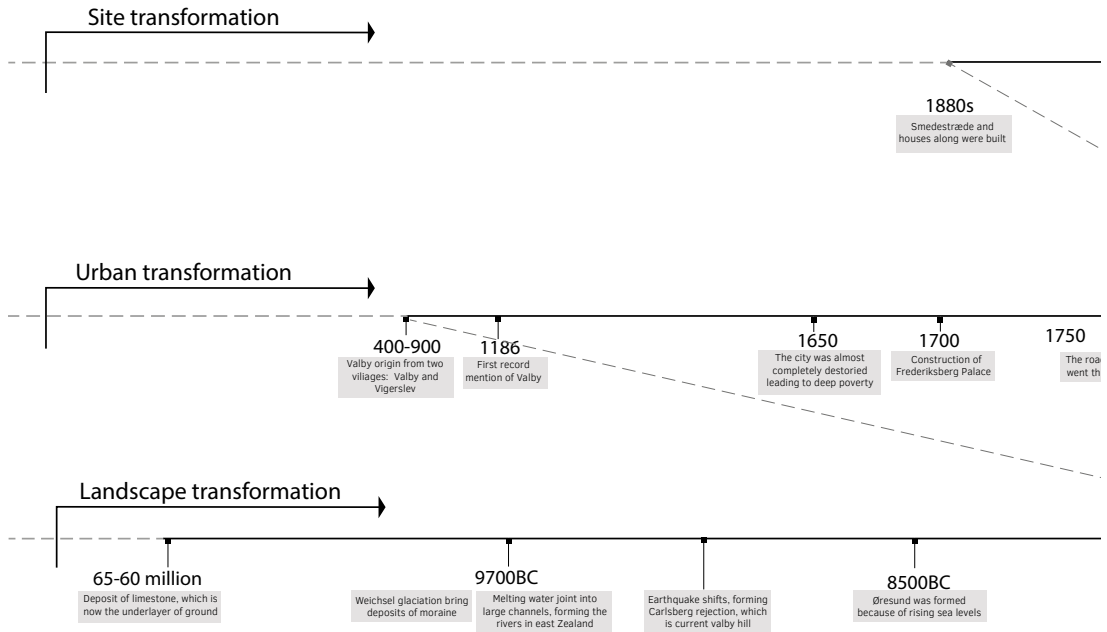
Site transformation

1880s
Smedestræde and houses along were built

Urban transformation

400-900
Valby origin from two viliages: Valby and Vigerslev

1186
First record mention of Valby

1650
The city was almost completely destoried leading to deep poverty

1700
Construction of Frederiksberg Palace

1750
The roa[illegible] went th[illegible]

Landscape transformation

65-60 million
Deposit of limestone, which is now the underlayer of ground

Weichsel glaciation bring deposits of moraine

9700BC
Melting water joint into large channels, forming the rivers in east Zealand

Earthquake shifts, forming Carlsberg rejection, which is current valby hill

8500BC
Øresund was formed because of rising sea levels